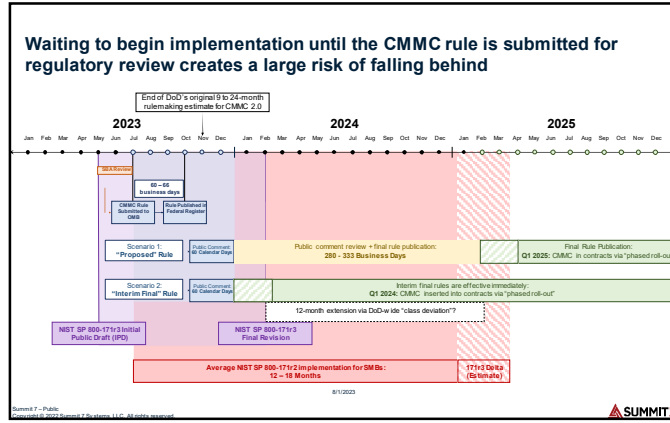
Waiting to begin implementation until the CMMC rule is submitted for regulatory review creates a large risk of falling behind

End of DoD's original 9 to 24-month rulemaking estimate for CMMC 2.0

2023

2024

2025

Jan Feb Mar Apr May Jun Jul Aug Sep Oct Nov Dec Jan Feb Mar Apr May Jun Jul Aug Sep Oct Nov Dec Jan Feb Mar Apr May Jun Jul Aug Sep Oct Nov Dec

SBA Review

60 – 66 business days

CMMC Rule Submitted to OMB

Rule Published in Federal Register

Scenario 1: "Proposed" Rule

Public Comment 60 Calendar Days

Public comment review + final rule publication: 280 – 333 Business Days

Final Rule Publication: Q1 2025: CMMC in contracts via "phased roll-out"

Scenario 2: "Interim Final" Rule

Public Comment 60 Calendar Days

Interim final rules are effective immediately: Q1 2024: CMMC inserted into contracts via "phased roll-out"

12-month extension via DoD-wide "class deviation"?

NIST SP 800-171r3 Initial Public Draft (IPD)

NIST SP 800-171r3 Final Revision

Average NIST SP 800-171r2 implementation for SMBs: 12 – 18 Months

171r3 Delta (Estimate)

8/1/2023

Summit 7 – Public
Copyright © 2022 Summit 7 Systems, LLC. All rights reserved.

SUMMIT